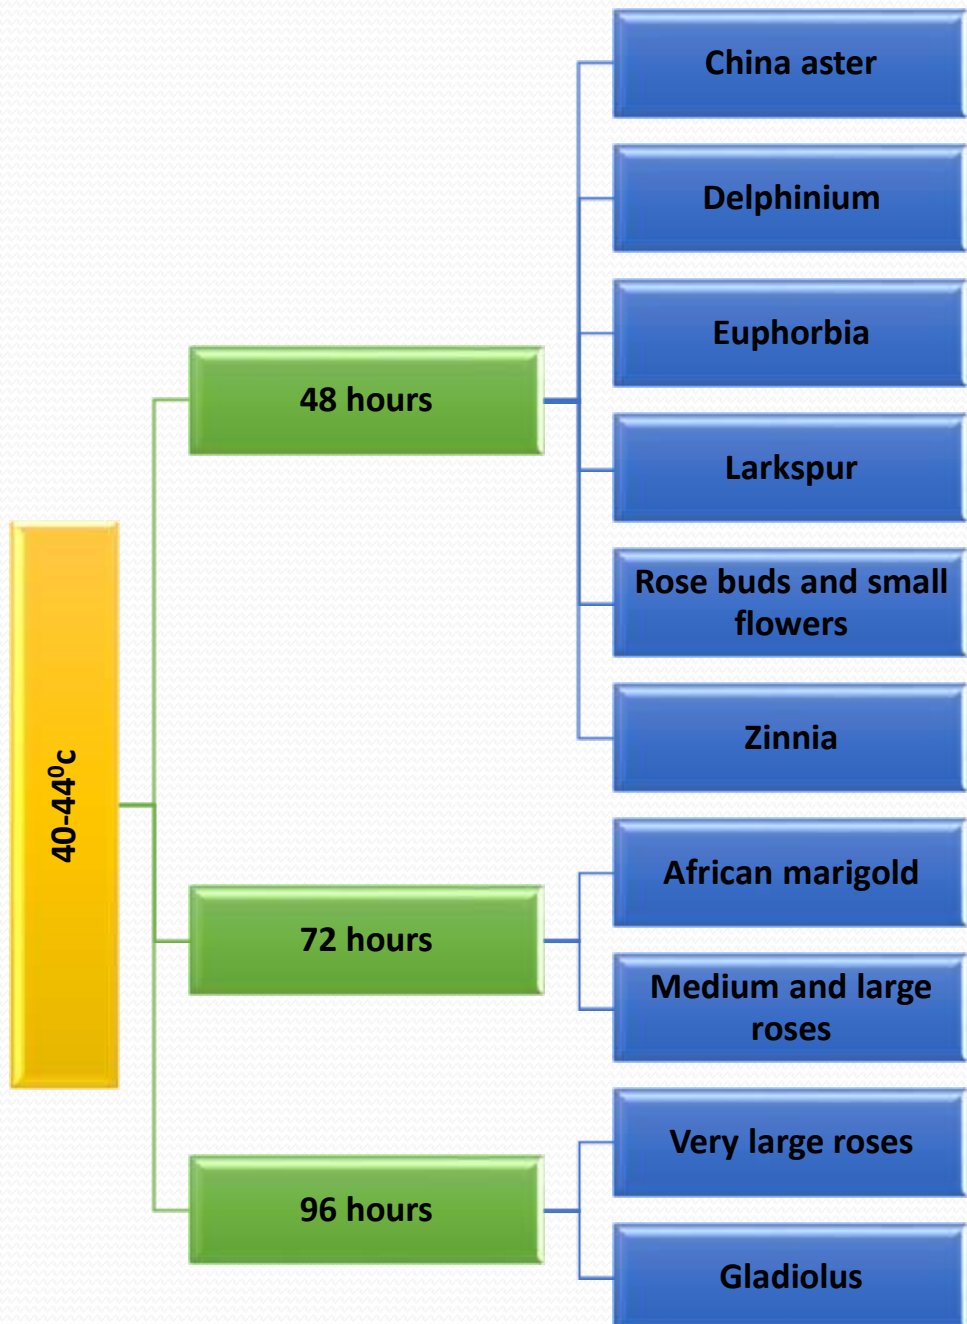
$40\text{-}44^0c$

48 hours

China aster

Delphinium

Euphorbia

Larkspur

Rose buds and small flowers

Zinnia

72 hours

African marigold

Medium and large roses

96 hours

Very large roses

Gladiolus